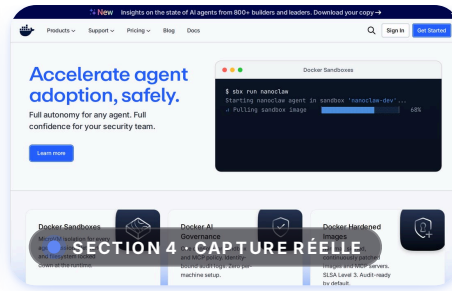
✦ New Insights on the state of AI agents from 800+ builders and leaders. Download your copy →

Products ⌄ Support ⌄ Pricing ⌄ Blog Docs

Sign In Get Started

Accelerate agent adoption, safely.

Full autonomy for any agent. Full confidence for your security team.

Learn more

Docker Sandboxes

$ sbx run nanoclaw
Starting nanoclaw agent in sandbox 'nanoclaw-dev'...
⠿ Pulling sandbox image 68%

Docker Sandboxes
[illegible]
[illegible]
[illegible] at the runtime.

Docker AI Governance
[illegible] and MCP policy. Identity-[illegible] audit logs. Zero per-machine setup.

Docker Hardened Images
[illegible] continuously patched images and MCP servers. SLSA Level 3. Audit-ready by default.

SECTION 4 · CAPTURE RÉELLE